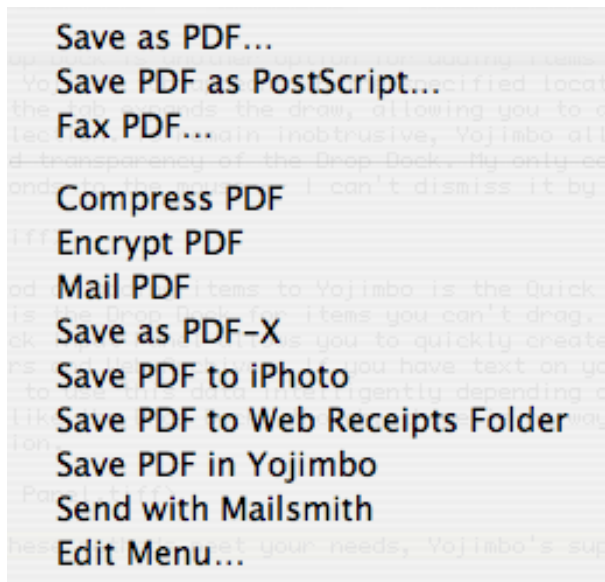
Save as PDF...
Save PDF as PostScript...
Fax PDF...

Compress PDF
Encrypt PDF
Mail PDF
Save as PDF-X
Save PDF to iPhoto
Save PDF to Web Receipts Folder
Save PDF in Yojimbo
Send with Mailsmith
Edit Menu...